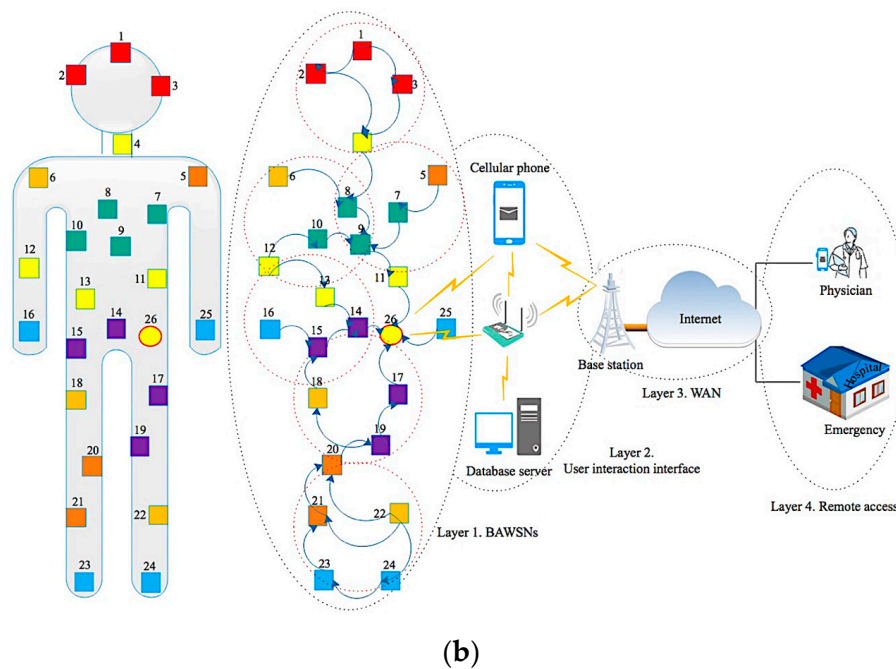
1
2
3
4
6
5
8
7
10
9
12
11
13
16
14
26
25
15
18
17
20
19
21
22
23
24

1
2
3
6
5
8
7
10
9
12
11
13
16
14
15
26
25
18
17
20
19
21
22
23
24

Cellular phone
Base station
Internet
Physician
Hospital
Emergency
Layer 3. WAN
Database server
Layer 2.
User interaction interface
Layer 1. BAWSNs
Layer 4. Remote access

(b)